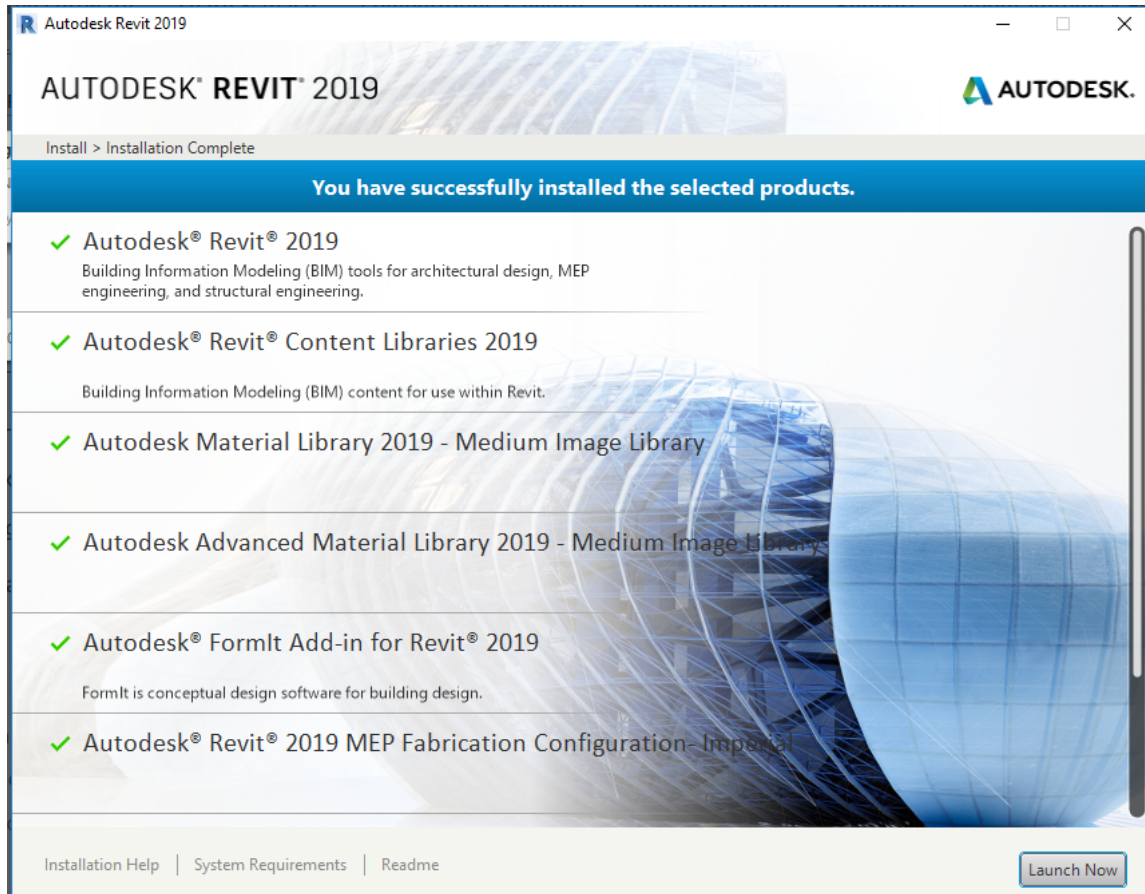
R Autodesk Revit 2019

AUTODESK® REVIT® 2019

AUTODESK.

Install > Installation Complete

You have successfully installed the selected products.

✓ Autodesk® Revit® 2019
Building Information Modeling (BIM) tools for architectural design, MEP engineering, and structural engineering.

✓ Autodesk® Revit® Content Libraries 2019
Building Information Modeling (BIM) content for use within Revit.

✓ Autodesk Material Library 2019 - Medium Image Library

✓ Autodesk Advanced Material Library 2019 - Medium Image Library

✓ Autodesk® FormIt Add-in for Revit® 2019
FormIt is conceptual design software for building design.

✓ Autodesk® Revit® 2019 MEP Fabrication Configuration- Imperial

Installation Help | System Requirements | Readme

Launch Now